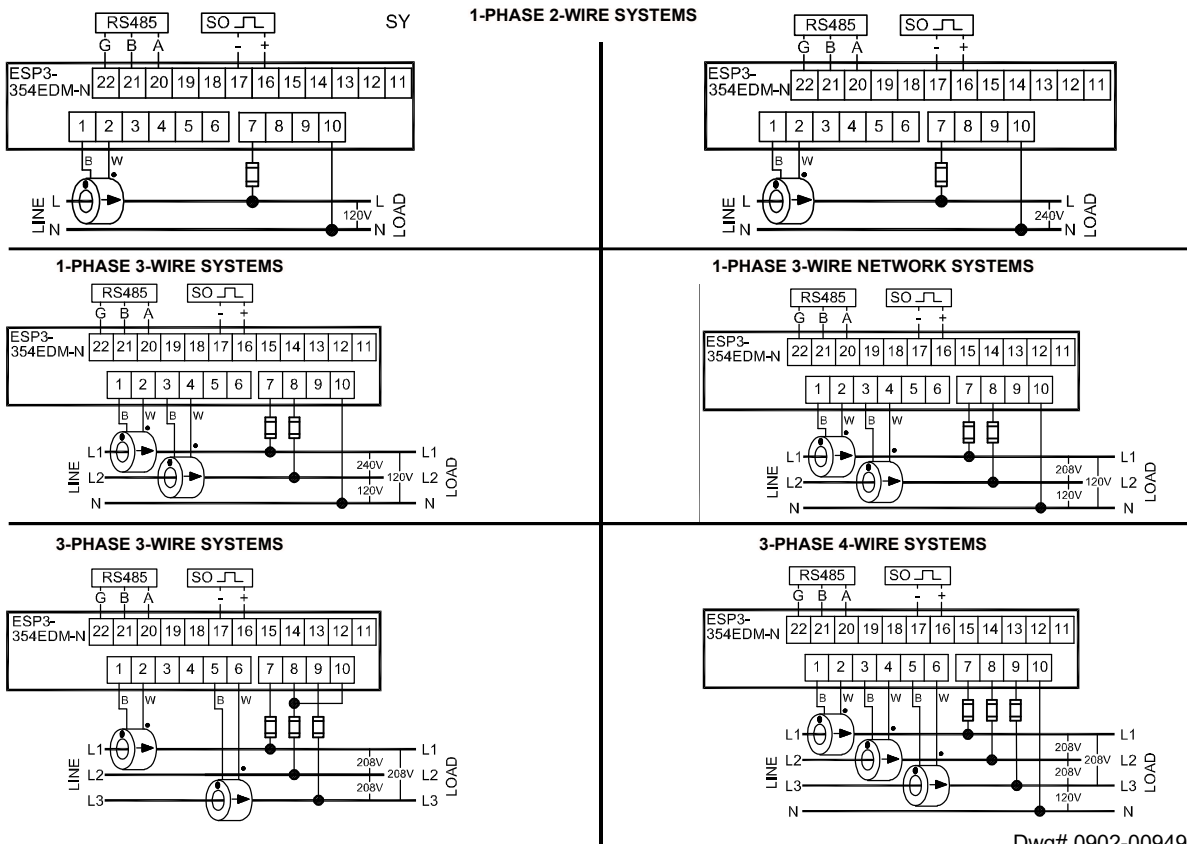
1-PHASE 2-WIRE SYSTEMS

SY

RS485
G B A
SO
- +
ESP3-354EDM-N
22 21 20 19 18 17 16 15 14 13 12 11
1 2 3 4 5 6 7 8 9 10
B W
LINE L N
L N LOAD
120V

RS485
G B A
SO
- +
ESP3-354EDM-N
22 21 20 19 18 17 16 15 14 13 12 11
1 2 3 4 5 6 7 8 9 10
B W
LINE L N
L N LOAD
240V

1-PHASE 3-WIRE SYSTEMS

RS485
G B A
SO
- +
ESP3-354EDM-N
22 21 20 19 18 17 16 15 14 13 12 11
1 2 3 4 5 6 7 8 9 10
B W B W
LINE L1 L2 N
L1 L2 N LOAD
240V 120V 120V

1-PHASE 3-WIRE NETWORK SYSTEMS

RS485
G B A
SO
- +
ESP3-354EDM-N
22 21 20 19 18 17 16 15 14 13 12 11
1 2 3 4 5 6 7 8 9 10
B W B W
LINE L1 L2 N
L1 L2 N LOAD
208V 120V 120V

3-PHASE 3-WIRE SYSTEMS

RS485
G B A
SO
- +
ESP3-354EDM-N
22 21 20 19 18 17 16 15 14 13 12 11
1 2 3 4 5 6 7 8 9 10
B W B W
LINE L1 L2 L3
L1 L2 L3 LOAD
208V 208V 208V

3-PHASE 4-WIRE SYSTEMS

RS485
G B A
SO
- +
ESP3-354EDM-N
22 21 20 19 18 17 16 15 14 13 12 11
1 2 3 4 5 6 7 8 9 10
B W B W B W
LINE L1 L2 L3 N
L1 L2 L3 N LOAD
208V 208V 208V 120V

Dwg# 0902-00949